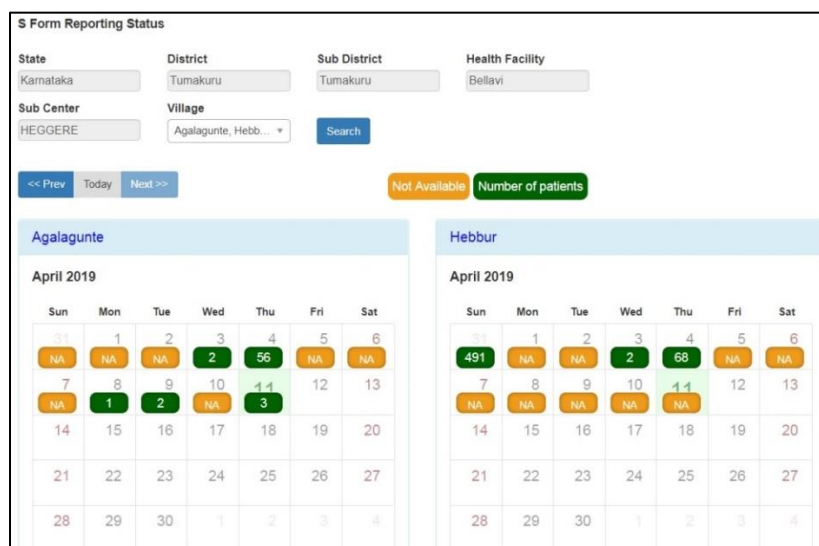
S Form Reporting Status

State
Karnataka

District
Tumakuru

Sub District
Tumakuru

Health Facility
Bellavi

Sub Center
HEGGERE

Village
Agalagunte, Hebb...

Search

<< Prev Today Next >>

Not Available Number of patients

Agalagunte

April 2019

| Sun | Mon | Tue | Wed | Thu | Fri | Sat |
|---|---|---|---|---|---|---|
| 31 NA | 1 NA | 2 NA | 3 2 | 4 56 | 5 NA | 6 NA |
| 7 NA | 8 1 | 9 2 | 10 NA | 11 3 | 12 | 13 |
| 14 | 15 | 16 | 17 | 18 | 19 | 20 |
| 21 | 22 | 23 | 24 | 25 | 26 | 27 |
| 28 | 29 | 30 | 1 | 2 | 3 | 4 |

Hebbur

April 2019

| Sun | Mon | Tue | Wed | Thu | Fri | Sat |
|---|---|---|---|---|---|---|
| 31 491 | 1 NA | 2 NA | 3 2 | 4 68 | 5 NA | 6 NA |
| 7 NA | 8 NA | 9 NA | 10 NA | 11 NA | 12 | 13 |
| 14 | 15 | 16 | 17 | 18 | 19 | 20 |
| 21 | 22 | 23 | 24 | 25 | 26 | 27 |
| 28 | 29 | 30 | 1 | 2 | 3 | 4 |